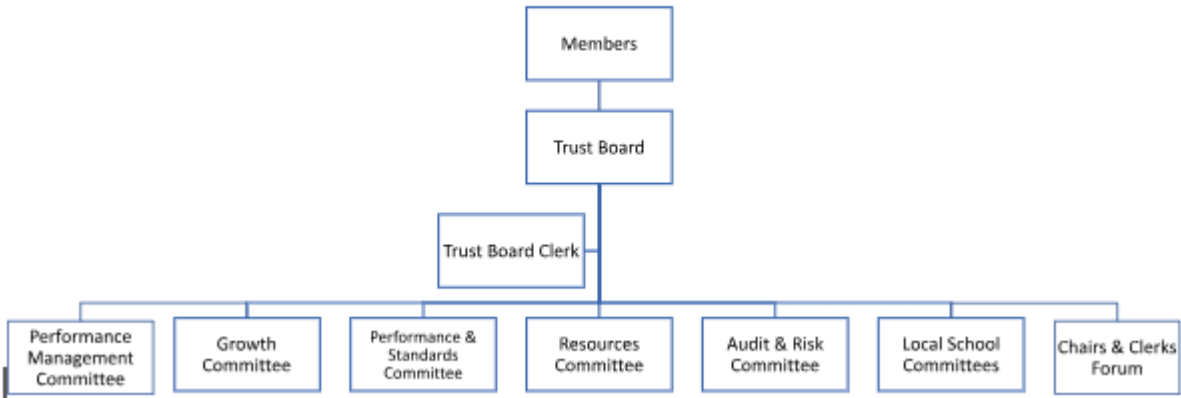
Members

Trust Board

Trust Board Clerk

Performance Management Committee

Growth Committee

Performance & Standards Committee

Resources Committee

Audit & Risk Committee

Local School Committees

Chairs & Clerks Forum